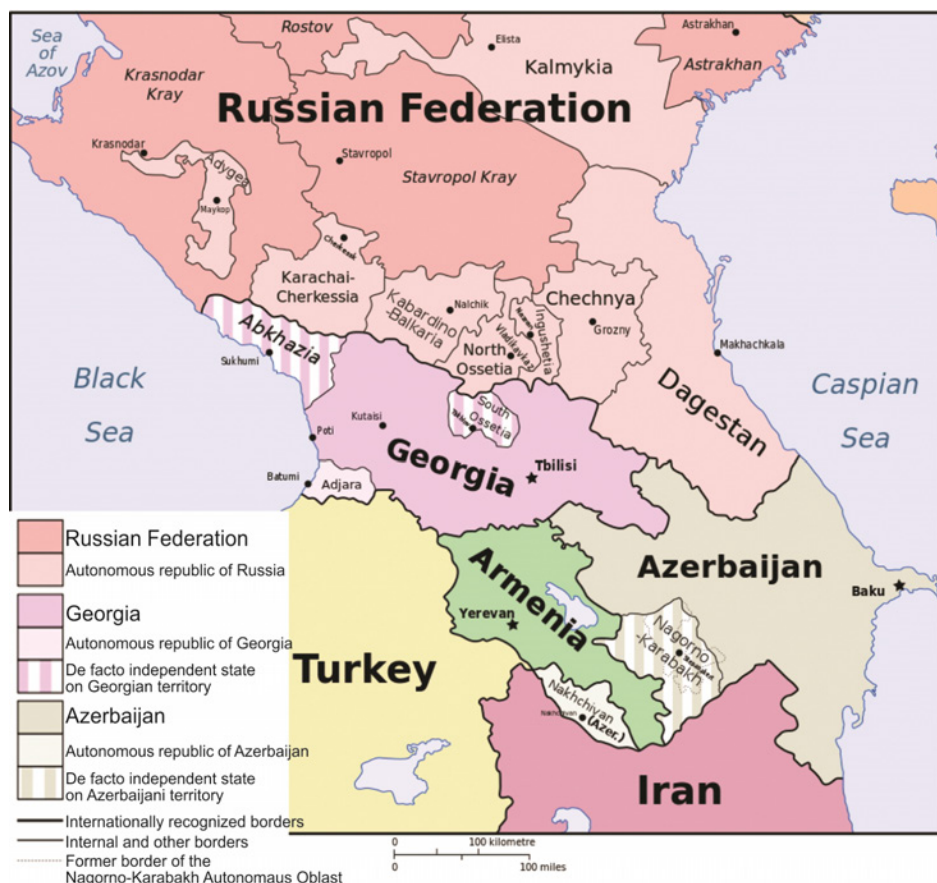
Sea of Azov

Rostov

Elista

Kalmykia

Astrakhan

Astrakhan

Krasnodar Kray

Russian Federation

Krasnodar

Adygea

Maykop

Stavropol

Stavropol Kray

Cherkessk

Karachai-Cherkessia

Kabardino-Balkaria

Nalchik

Nazran

Vladikavkaz

Ingushetia

Chechnya

Grozny

North Ossetia

Abkhazia

Sukhumi

Makhachkala

Black Sea

Dagestan

Caspian Sea

Kutaisi

Tskhinvali

South Ossetia

Poti

Georgia

Tbilisi

Batumi

Adjara

Armenia

Azerbaijan

Baku

Yerevan

Nagorno-Karabakh

Stepanakert

Turkey

Nakhchivan

Nakhchiyan (Azer.)

Iran

Russian Federation

Autonomous republic of Russia

Georgia

Autonomous republic of Georgia

De facto independent state on Georgian territory

Azerbaijan

Autonomous republic of Azerbaijan

De facto independent state on Azerbaijani territory

Internationally recognized borders

Internal and other borders

Former border of the Nagorno-Karabakh Autonomaus Oblast

0 100 kilometre

0 100 miles